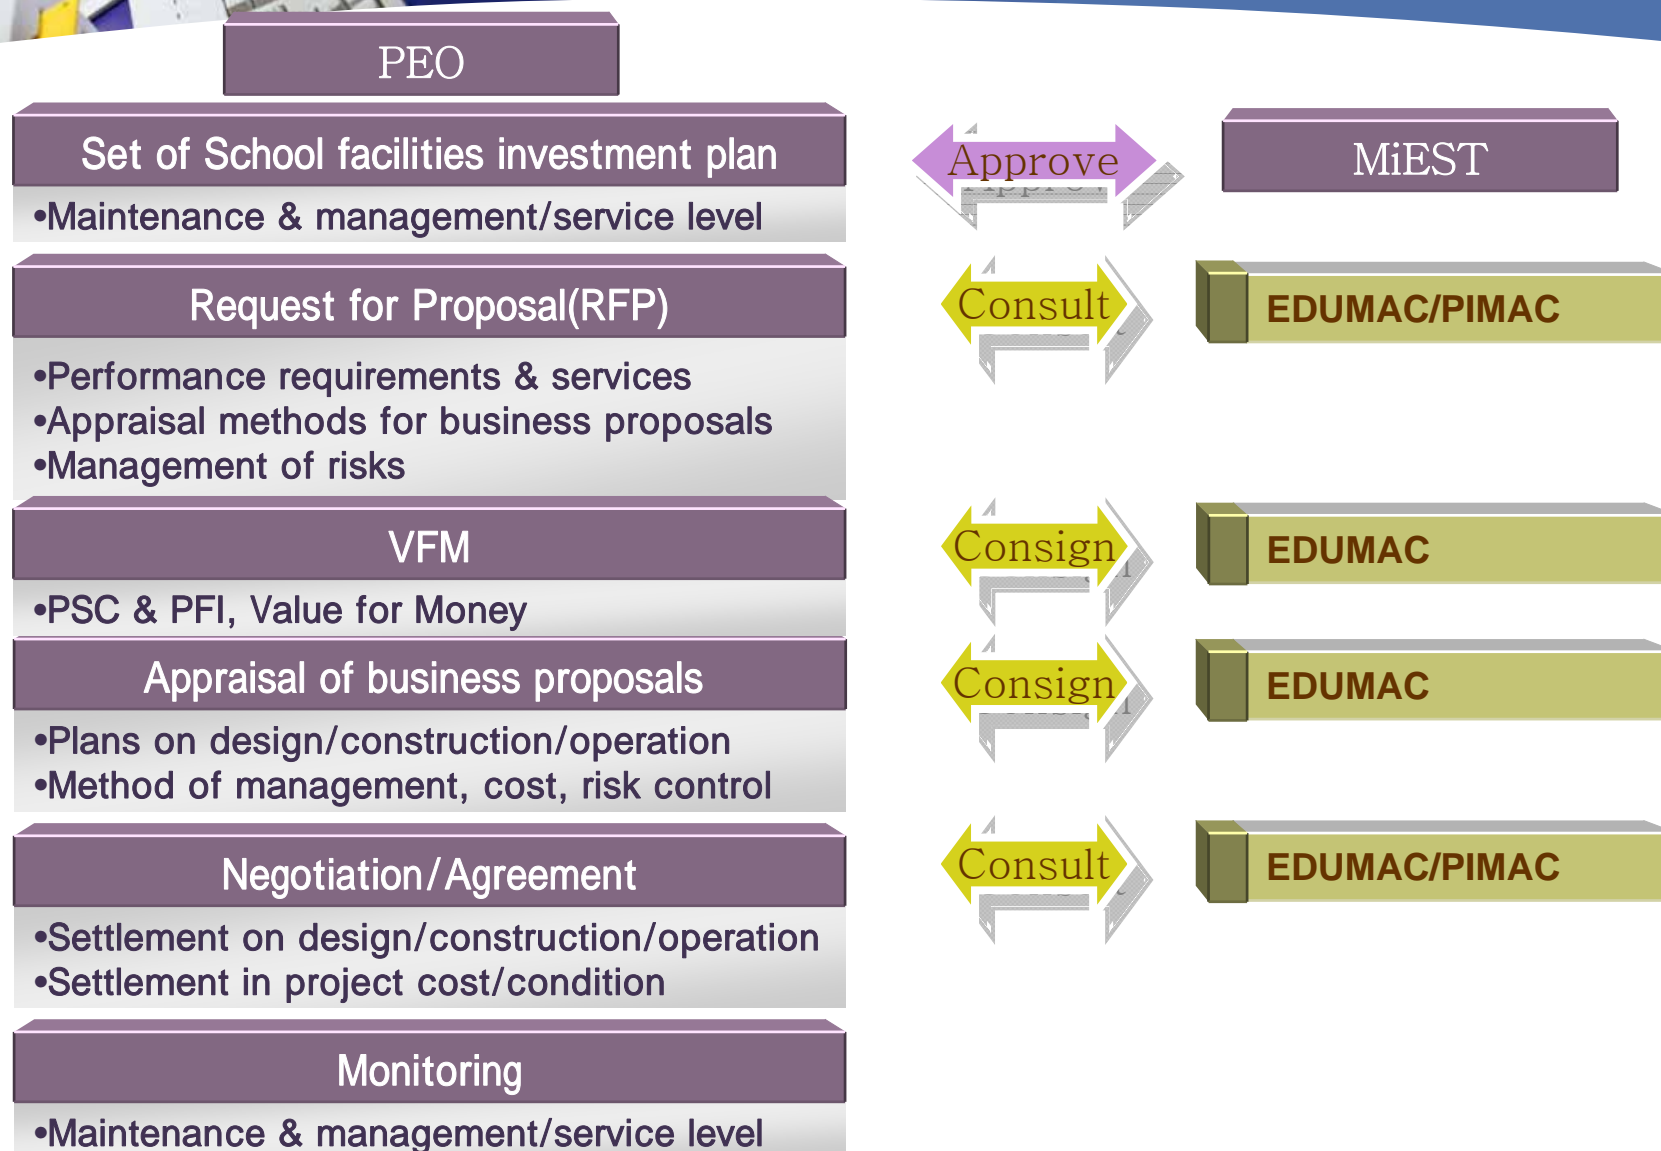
PEO

Set of School facilities investment plan

•Maintenance & management/service level

Approve

MiEST

Request for Proposal(RFP)

•Performance requirements & services
•Appraisal methods for business proposals
•Management of risks

Consult

EDUMAC/PIMAC

VFM

•PSC & PFI, Value for Money

Consign

EDUMAC

Appraisal of business proposals

•Plans on design/construction/operation
•Method of management, cost, risk control

Consign

EDUMAC

Negotiation/Agreement

•Settlement on design/construction/operation
•Settlement in project cost/condition

Consult

EDUMAC/PIMAC

Monitoring

•Maintenance & management/service level